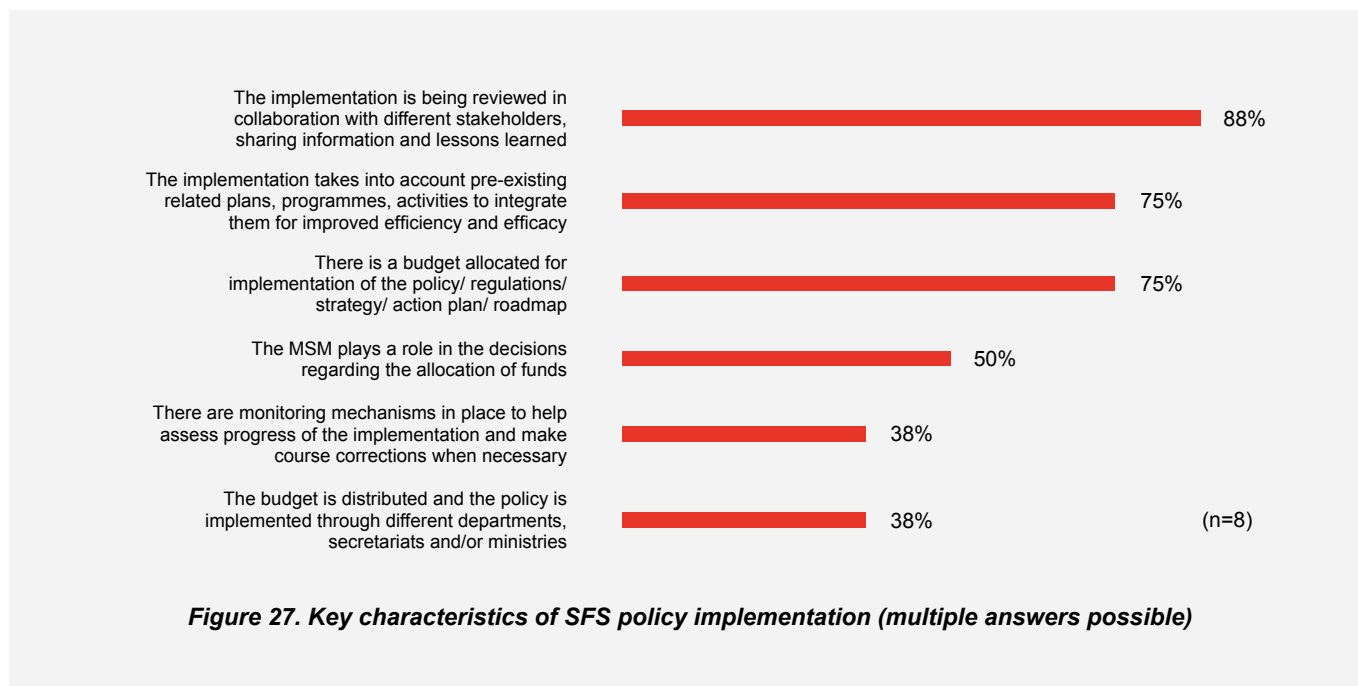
The implementation is being reviewed in collaboration with different stakeholders, sharing information and lessons learned

88%

The implementation takes into account pre-existing related plans, programmes, activities to integrate them for improved efficiency and efficacy

75%

There is a budget allocated for implementation of the policy/ regulations/ strategy/ action plan/ roadmap

75%

The MSM plays a role in the decisions regarding the allocation of funds

50%

There are monitoring mechanisms in place to help assess progress of the implementation and make course corrections when necessary

38%

The budget is distributed and the policy is implemented through different departments, secretariats and/or ministries

38%

(n=8)

Figure 27. Key characteristics of SFS policy implementation (multiple answers possible)